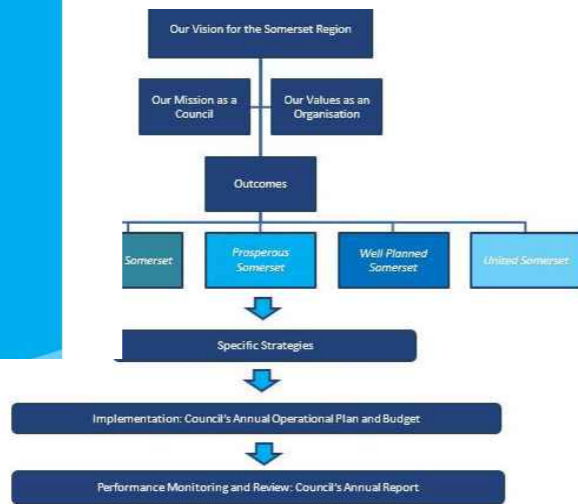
Our Vision for the Somerset Region

Our Mission as a Council

Our Values as an Organisation

Outcomes

Somerset

Prosperous Somerset

Well Planned Somerset

United Somerset

Specific Strategies

Implementation: Council's Annual Operational Plan and Budget

Performance Monitoring and Review: Council's Annual Report